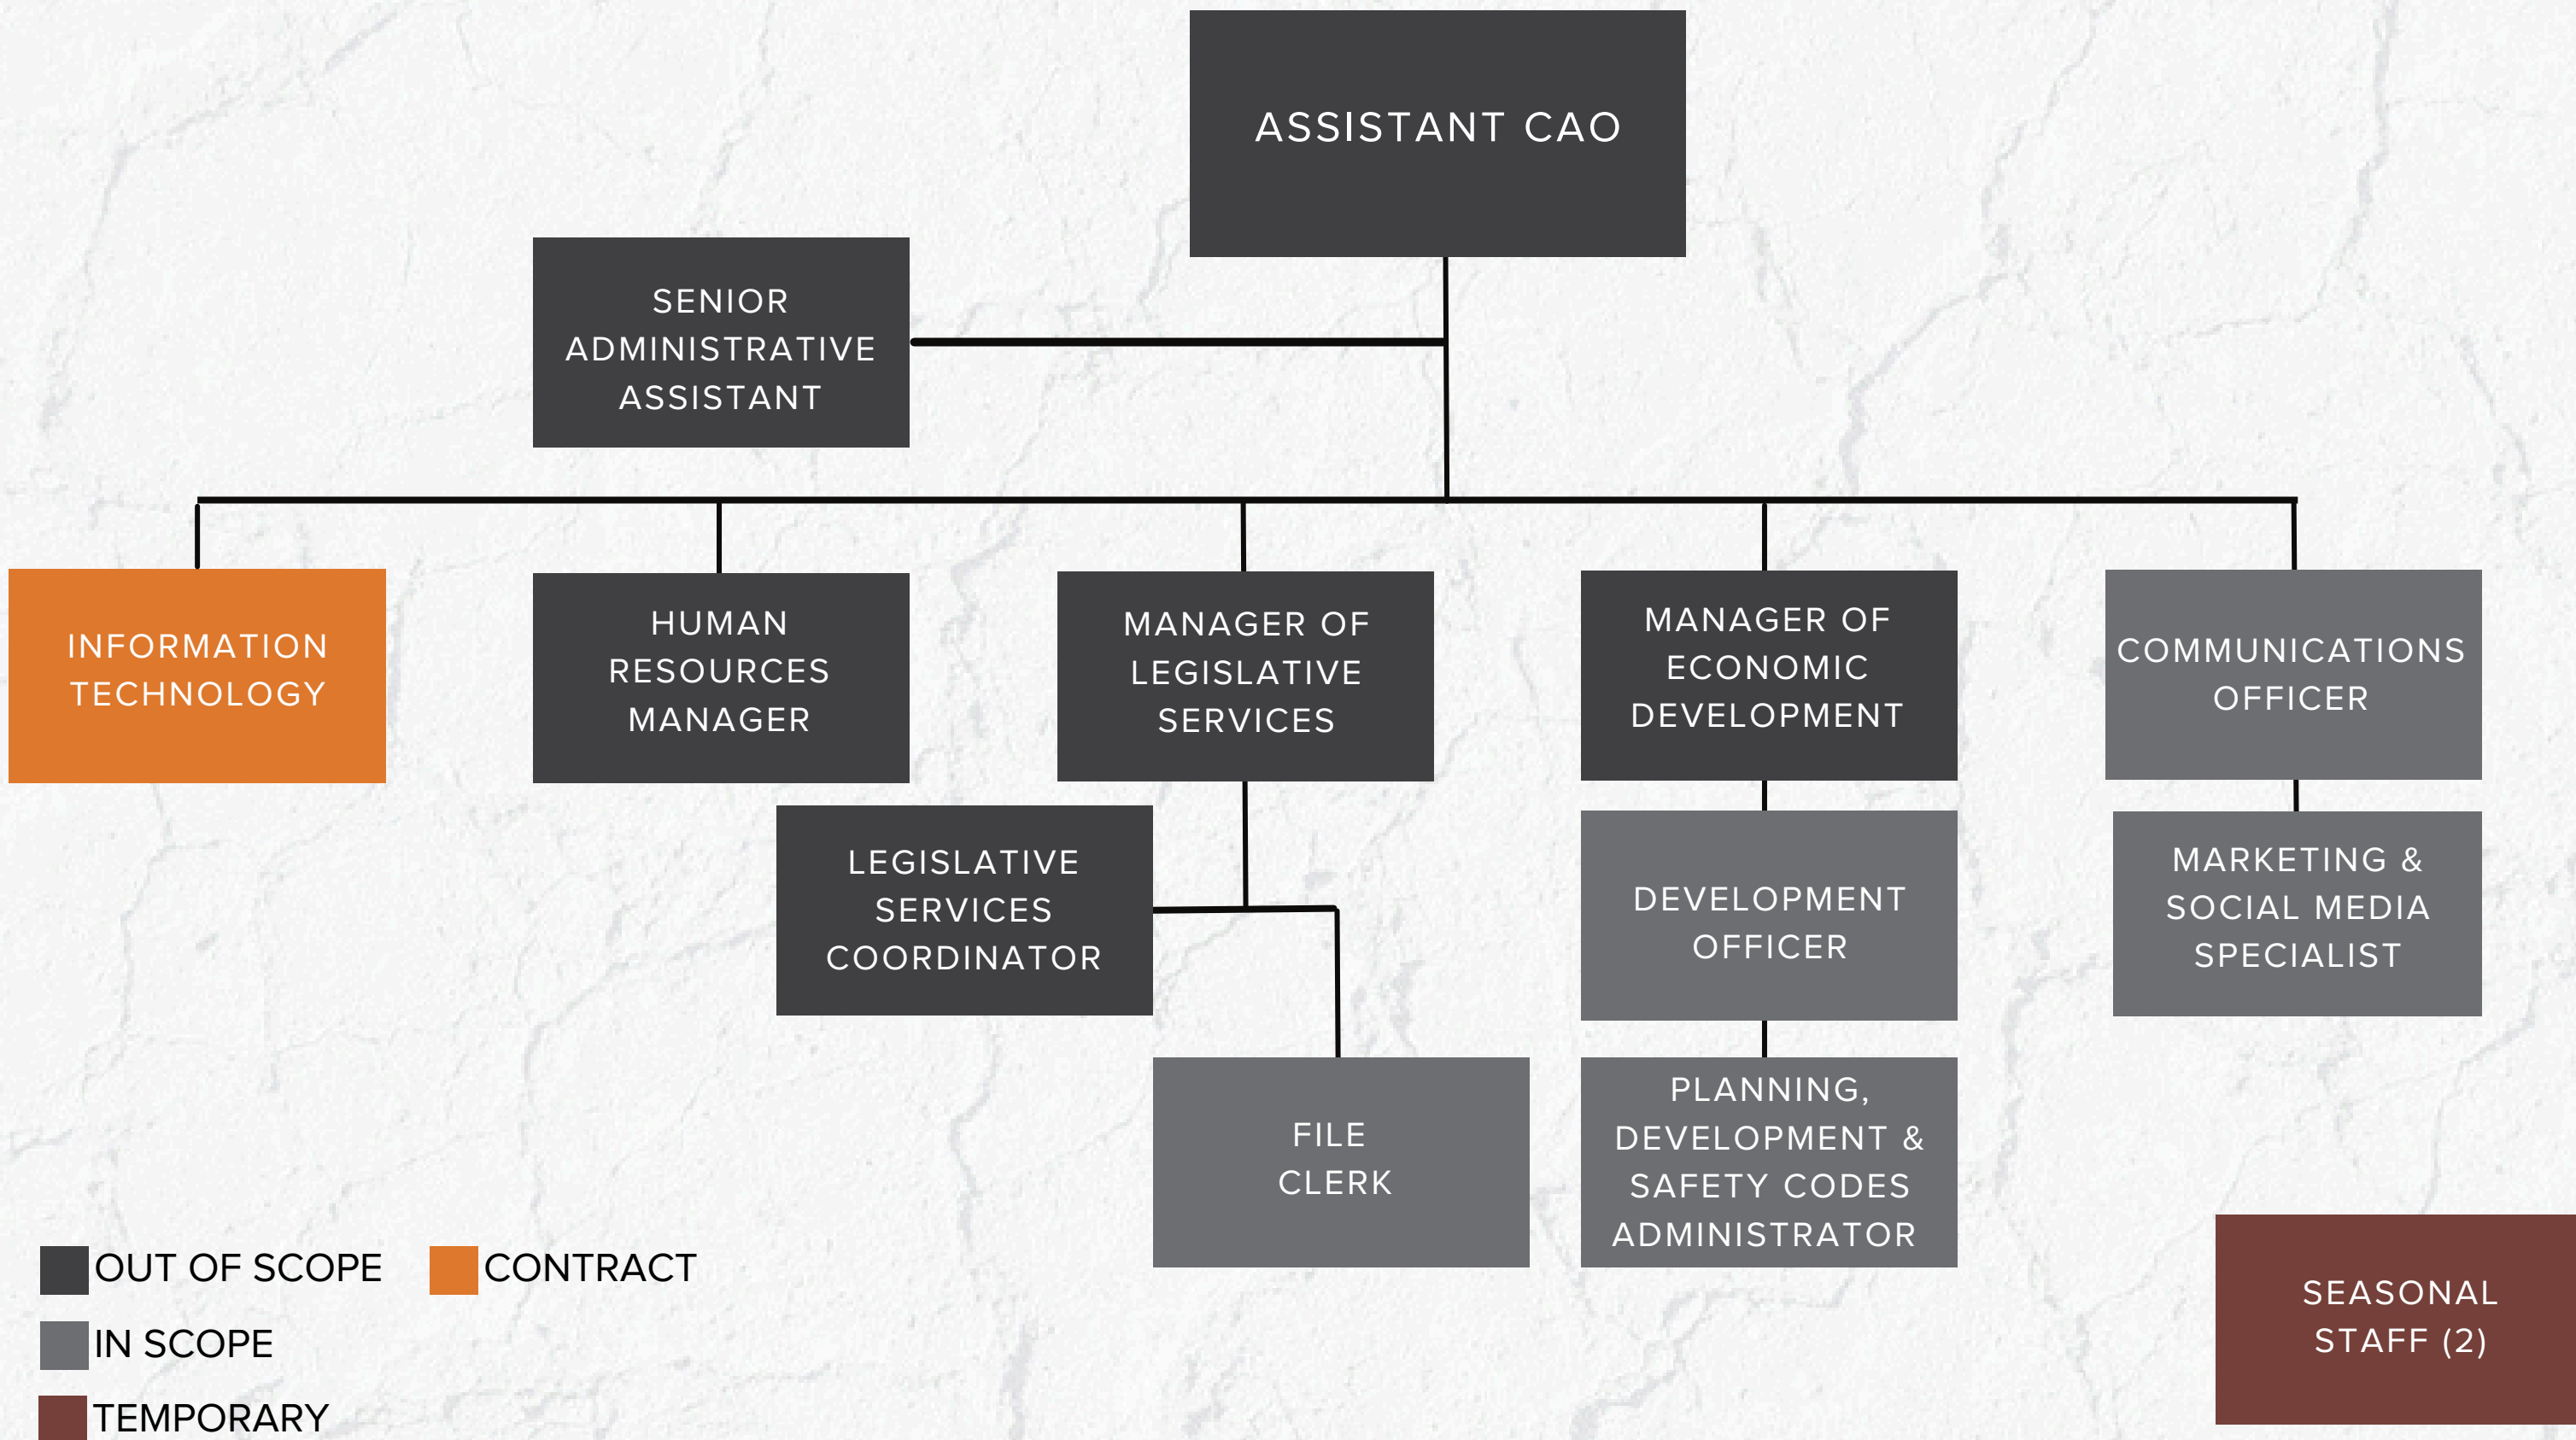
ASSISTANT CAO

SENIOR ADMINISTRATIVE ASSISTANT

INFORMATION TECHNOLOGY

HUMAN RESOURCES MANAGER

MANAGER OF LEGISLATIVE SERVICES

MANAGER OF ECONOMIC DEVELOPMENT

COMMUNICATIONS OFFICER

LEGISLATIVE SERVICES COORDINATOR

DEVELOPMENT OFFICER

MARKETING & SOCIAL MEDIA SPECIALIST

FILE CLERK

PLANNING, DEVELOPMENT & SAFETY CODES ADMINISTRATOR

OUT OF SCOPE

CONTRACT

IN SCOPE

TEMPORARY

SEASONAL STAFF (2)